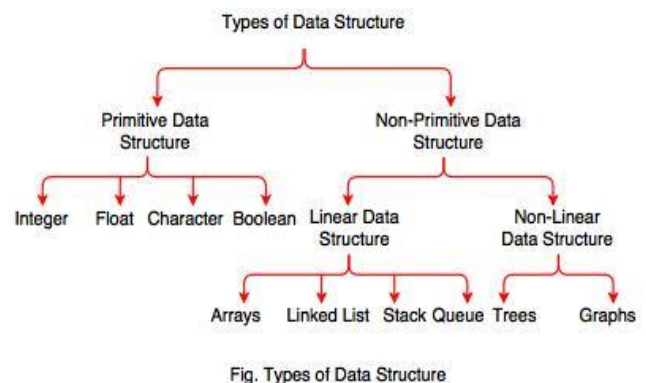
Types of Data Structure

Primitive Data Structure

Non-Primitive Data Structure

Integer

Float

Character

Boolean

Linear Data Structure

Non-Linear Data Structure

Arrays

Linked List

Stack

Queue

Trees

Graphs

Fig. Types of Data Structure